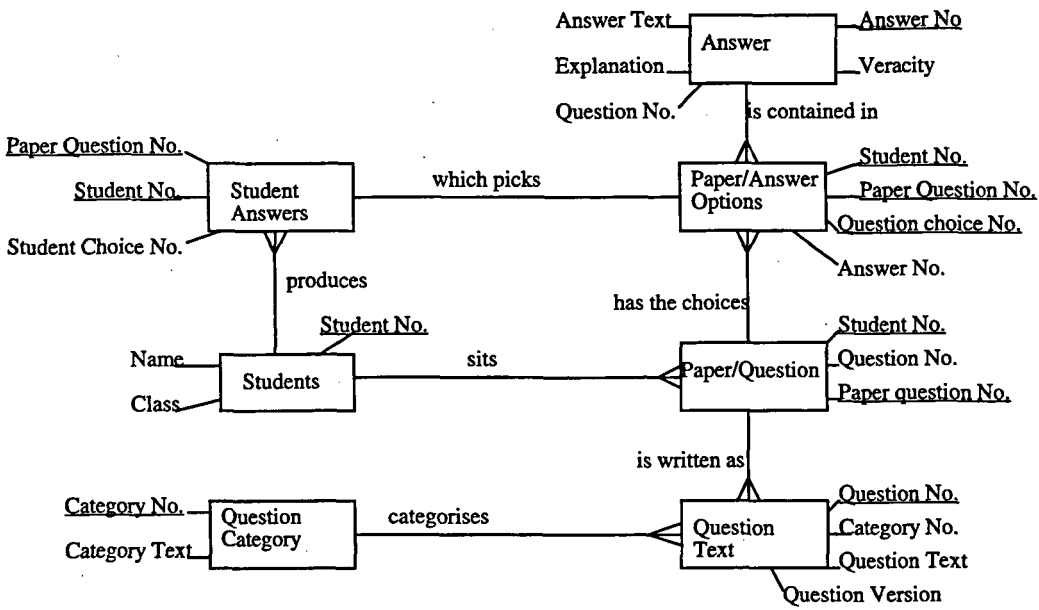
Answer Text
Answer
Answer No
Explanation
Veracity
Question No.
is contained in

Paper Question No.
Student No.
Student Answers
Student Choice No.
which picks
Paper/Answer Options
Student No.
Paper Question No.
Question choice No.
Answer No.

produces
has the choices

Student No.
Name
Students
Class
sits
Paper/Question
Student No.
Question No.
Paper question No.

is written as

Category No.
Question Category
Category Text
categorises
Question Text
Question No.
Category No.
Question Text
Question Version